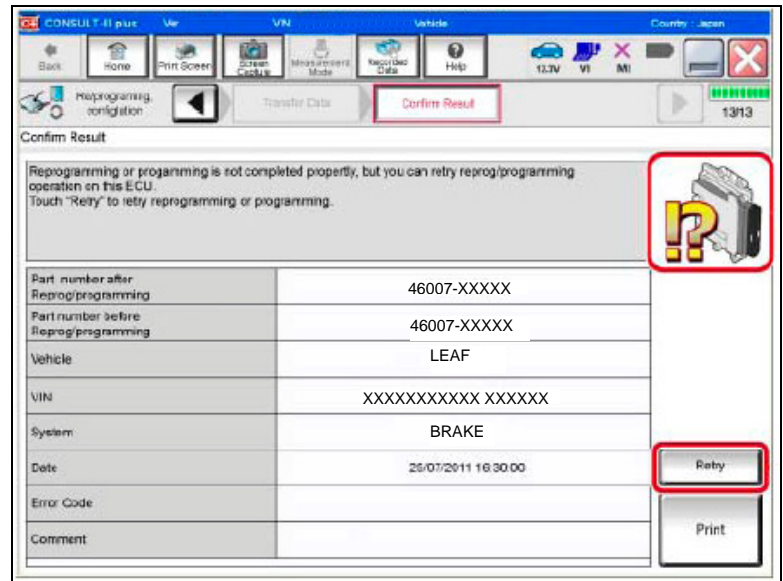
CONSULT-III plus Ver VIN Vehicle Country : Japan

Back Home Print Screen Screen Capture Measurement Mode Recorded Data Help 13.3V VI MI

Reprograming, configuration Transfer Data Confirm Result 13/13

Confirm Result

Reprogramming or programming is not completed properly, but you can retry reprog/programming operation on this ECU.
Touch "Retry" to retry reprogramming or programming.

| | |
|---|---|
| Part number after Reprog/programming | 46007-XXXXX |
| Part number before Reprog/programming | 46007-XXXXX |
| Vehicle | LEAF |
| VIN | XXXXXXXXXXX XXXXXX |
| System | BRAKE |
| Date | 26/07/2011 16:30:00 |
| Error Code | |
| Comment | |

Retry

Print